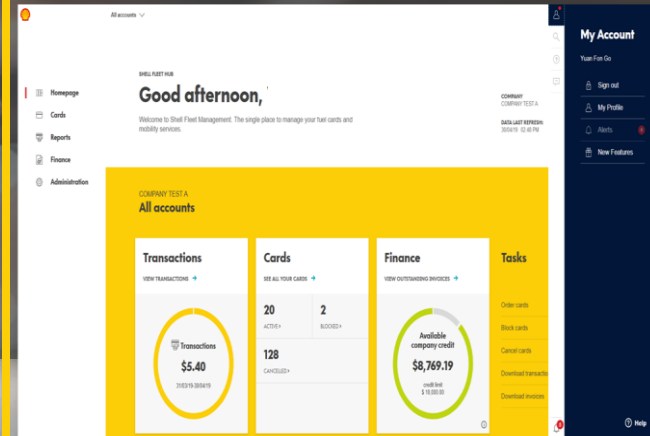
All accounts

Homepage
Cards
Reports
Finance
Administration

SHELL FLEET HUB
Good afternoon,
Welcome to Shell Fleet Management. The single place to manage your fuel cards and mobility services.

COMPANY
COMPANY TEST A

DATA LAST REFRESH:
30/04/19 02:45 PM

COMPANY TEST A
All accounts

Transactions
VIEW TRANSACTIONS
Transactions
$5.40
31/03/19-30/04/19

Cards
SEE ALL YOUR CARDS
20
ACTIVE
2
BLOCKED
128
CANCELLED

Finance
VIEW OUTSTANDING INVOICES
Available company credit
$8,769.19
credit limit
$ 10,000.00

Tasks
Order cards
Block cards
Cancel cards
Download transacti
Download invoices

My Account
Yuan Fon Go
Sign out
My Profile
Alerts
New Features
Help